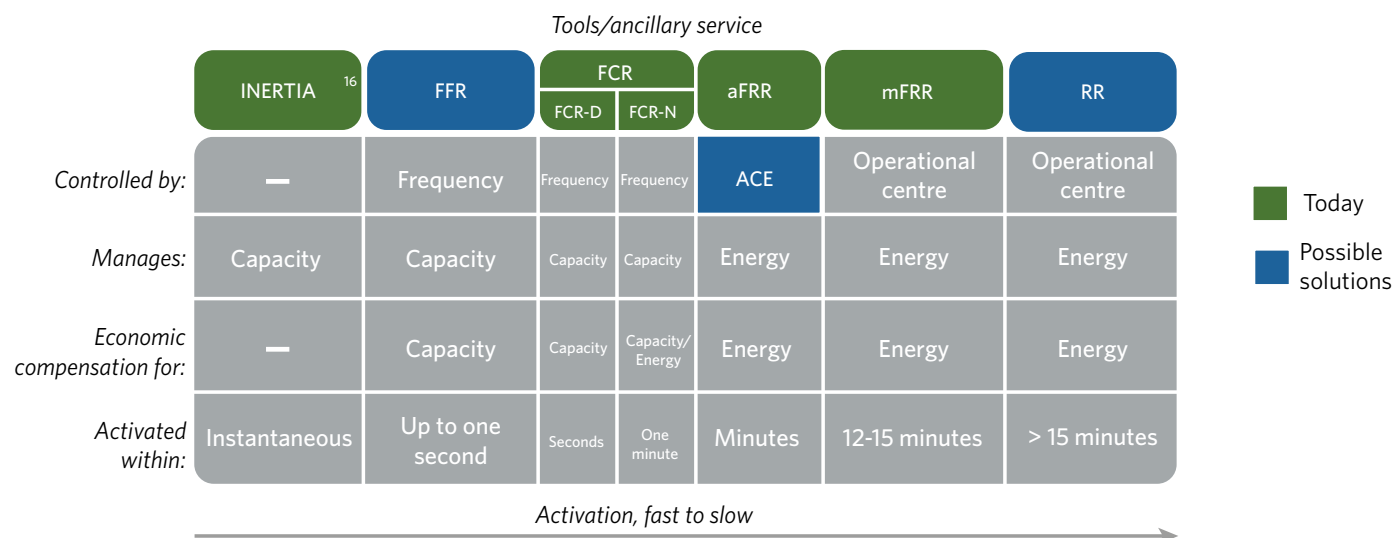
Tools/ancillary service

| | INERTIA 16 | FFR | FCR: FCR-D | FCR: FCR-N | aFRR | mFRR | RR |
|---|---|---|---|---|---|---|---|
| Controlled by: | – | Frequency | Frequency | Frequency | ACE | Operational centre | Operational centre |
| Manages: | Capacity | Capacity | Capacity | Capacity | Energy | Energy | Energy |
| Economic compensation for: | – | Capacity | Capacity | Capacity/ Energy | Energy | Energy | Energy |
| Activated within: | Instantaneous | Up to one second | Seconds | One minute | Minutes | 12-15 minutes | > 15 minutes |

Today

Possible solutions

Activation, fast to slow